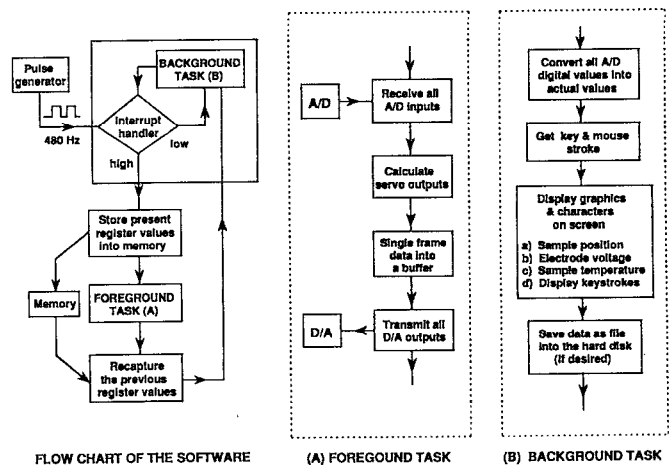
Pulse generator

480 Hz

Interrupt handler

high

low

BACKGROUND TASK (B)

Store present register values into memory

Memory

FOREGROUND TASK (A)

Recapture the previous register values

FLOW CHART OF THE SOFTWARE

A/D

Receive all A/D inputs

Calculate servo outputs

Single frame data into a buffer

D/A

Transmit all D/A outputs

(A) FOREGOUND TASK

Convert all A/D digital values into actual values

Get key & mouse stroke

Display graphics & characters on screen
a) Sample position
b) Electrode voltage
c) Sample temperature
d) Display keystrokes

Save data as file into the hard disk (if desired)

(B) BACKGROUND TASK